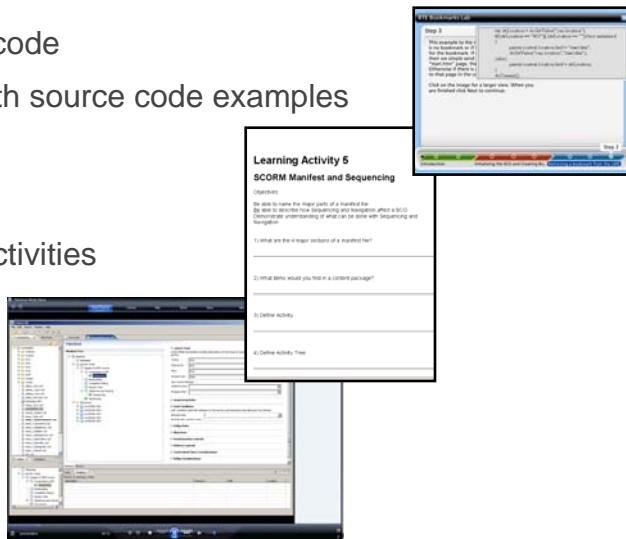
code

th source code examples

ctivities

RTE Bookmarks Lab

Step 3

Click on the image for a larger view. When you are finished click Next to continue.

Step 3

Learning Activity 5

SCORM Manifest and Sequencing

Objectives

Be able to name the major parts of a manifest file
Be able to describe how Sequencing and Navigation affect a SCO
Demonstrate understanding of what can be done with Sequencing and Navigation

1) What are the 4 major sections of a manifest file?

2) What items would you find in a content package?

3) Define Activity

4) Define Activity Tree